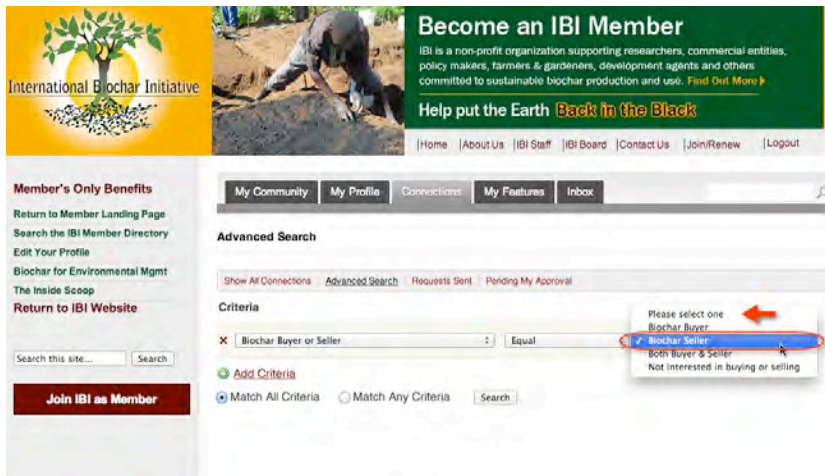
International Biochar Initiative

Become an IBI Member

IBI is a non-profit organization supporting researchers, commercial entities, policy makers, farmers & gardeners, development agents and others committed to sustainable biochar production and use. Find Out More ▸

Help put the Earth Back in the Black

|Home |About Us |IBI Staff |IBI Board |Contact Us |Join/Renew |Logout

Member's Only Benefits

Return to Member Landing Page
Search the IBI Member Directory
Edit Your Profile
Biochar for Environmental Mgmt
The Inside Scoop

Return to IBI Website

Search this site... Search

Join IBI as Member

My Community | My Profile | Connections | My Features | Inbox

Advanced Search

Show All Connections | Advanced Search | Requests Sent | Pending My Approval

Criteria

× Biochar Buyer or Seller | Equal

Please select one
Biochar Buyer
✓ Biochar Seller
Both Buyer & Seller
Not interested in buying or selling

Add Criteria

Match All Criteria   Match Any Criteria   Search